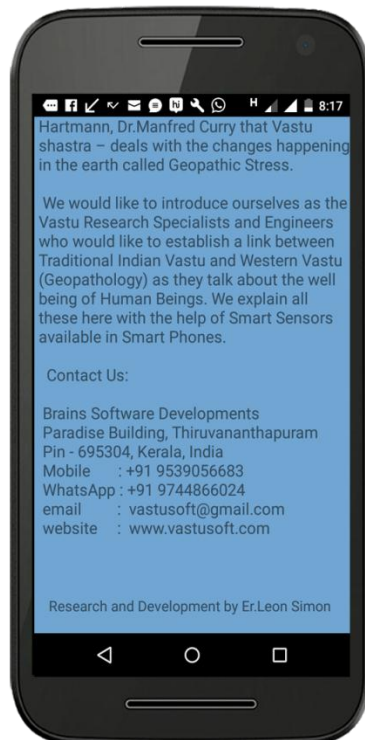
H 8:17

Hartmann, Dr.Manfred Curry that Vastu shastra – deals with the changes happening in the earth called Geopathic Stress.

We would like to introduce ourselves as the Vastu Research Specialists and Engineers who would like to establish a link between Traditional Indian Vastu and Western Vastu (Geopathology) as they talk about the well being of Human Beings. We explain all these here with the help of Smart Sensors available in Smart Phones.

Contact Us:

Brains Software Developments
Paradise Building, Thiruvananthapuram
Pin - 695304, Kerala, India
Mobile : +91 9539056683
WhatsApp : +91 9744866024
email : vastusoft@gmail.com
website : www.vastusoft.com

Research and Development by Er.Leon Simon